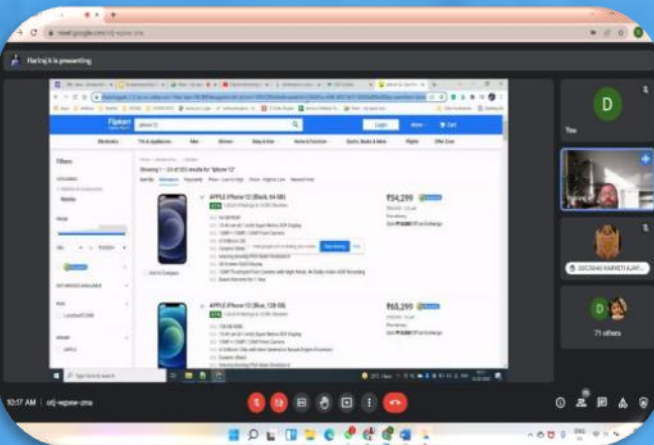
meet.google.com/otj-wqww-zma

Hariraj k is presenting

Flipkart

iphone 12

Login

More

Cart

Electronics

TVs & Appliances

Men

Women

Baby & Kids

Home & Furniture

Sports, Books & More

Flights

Offer Zone

Filters

CATEGORIES

Mobiles

PRICE

Showing 1 – 24 of 322 results for "iphone 12"

Sort By

Relevance

Popularity

Price -- Low to High

Price -- High to Low

Newest First

APPLE iPhone 12 (Black, 64 GB)

₹54,299

APPLE iPhone 12 (Blue, 128 GB)

₹65,299

Add to Compare

Type here to search

D

You

D

71 others

10:57 AM | otj-wqww-zma